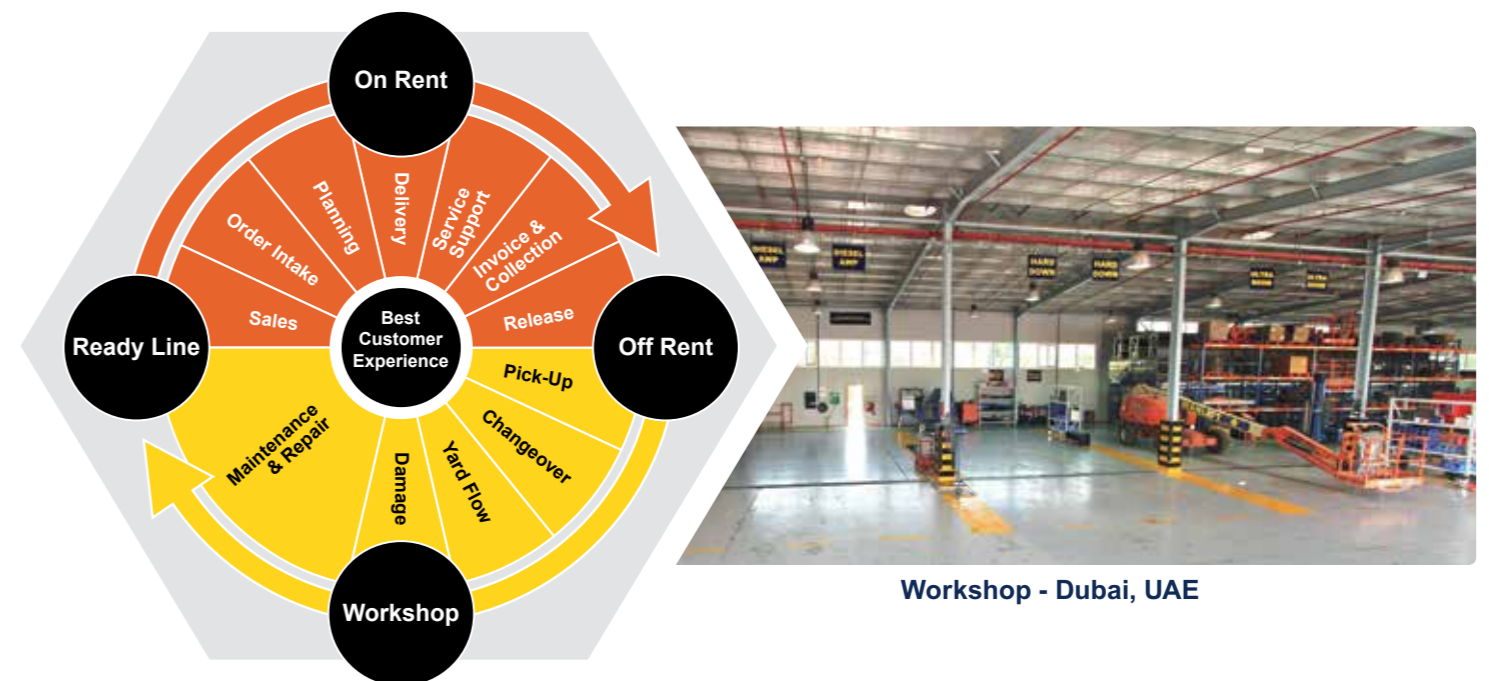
On Rent

Sales

Order Intake

Planning

Delivery

Service Support

Invoice & Collection

Release

Best Customer Experience

Ready Line

Off Rent

Pick-Up

Changeover

Yard Flow

Damage

Maintenance & Repair

Workshop

DIESEL AWP

DIESEL AWP

HARD DOWN

HARD DOWN

ULTRA BOOM

ULTRA BOOM

Workshop - Dubai, UAE